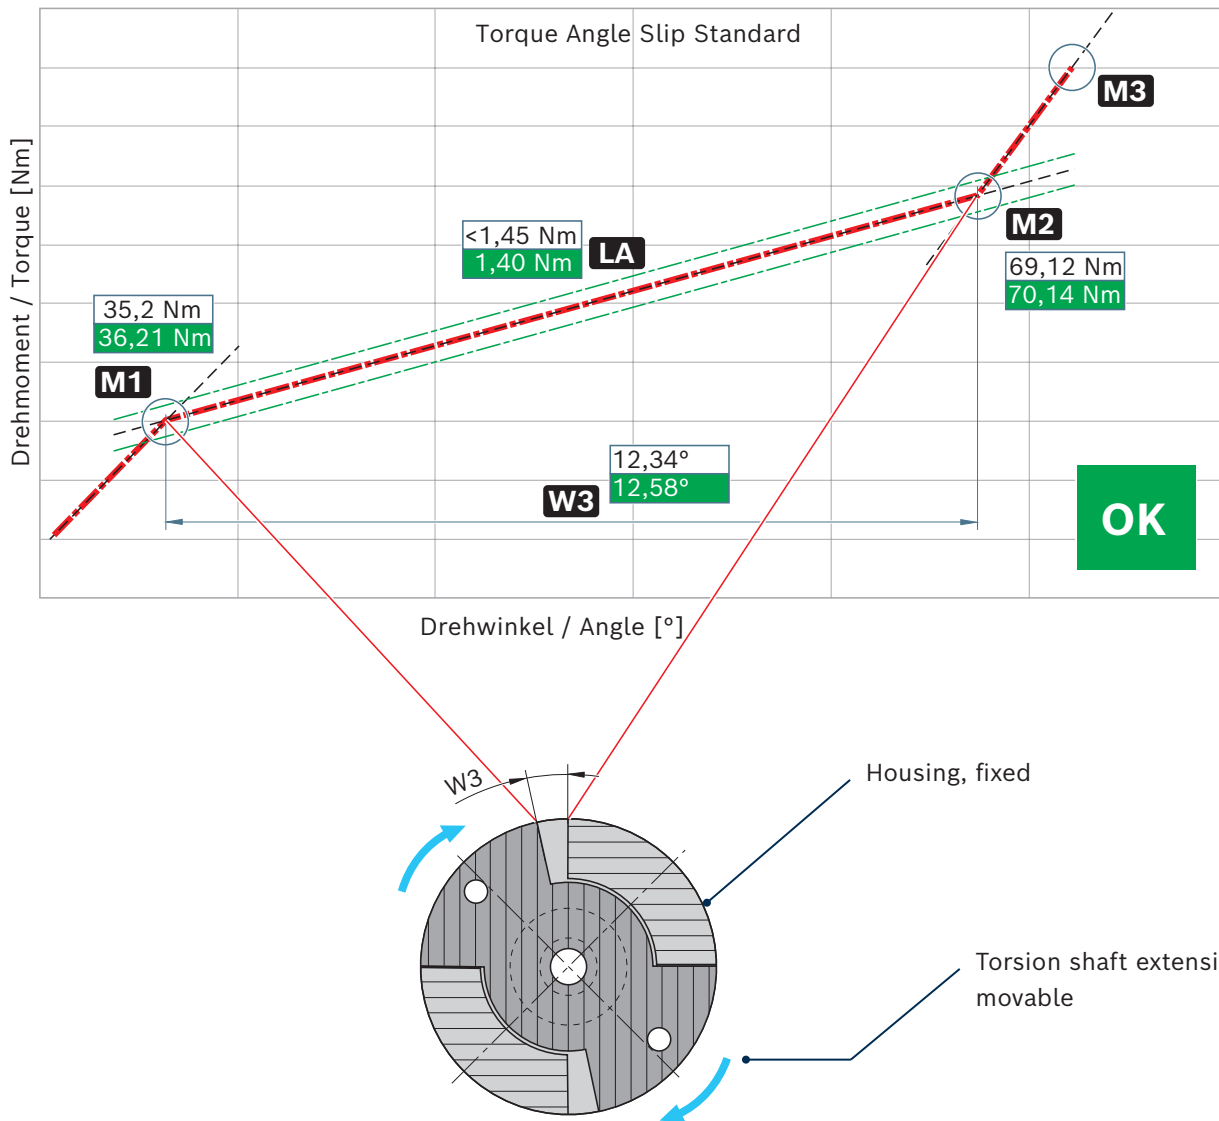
Torque Angle Slip Standard

Drehmoment / Torque [Nm]

M3

M2

69,12 Nm
70,14 Nm

<1,45 Nm
1,40 Nm

LA

35,2 Nm
36,21 Nm

M1

12,34°
12,58°

W3

OK

Drehwinkel / Angle [°]

W3

Housing, fixed

Torsion shaft extensi
movable